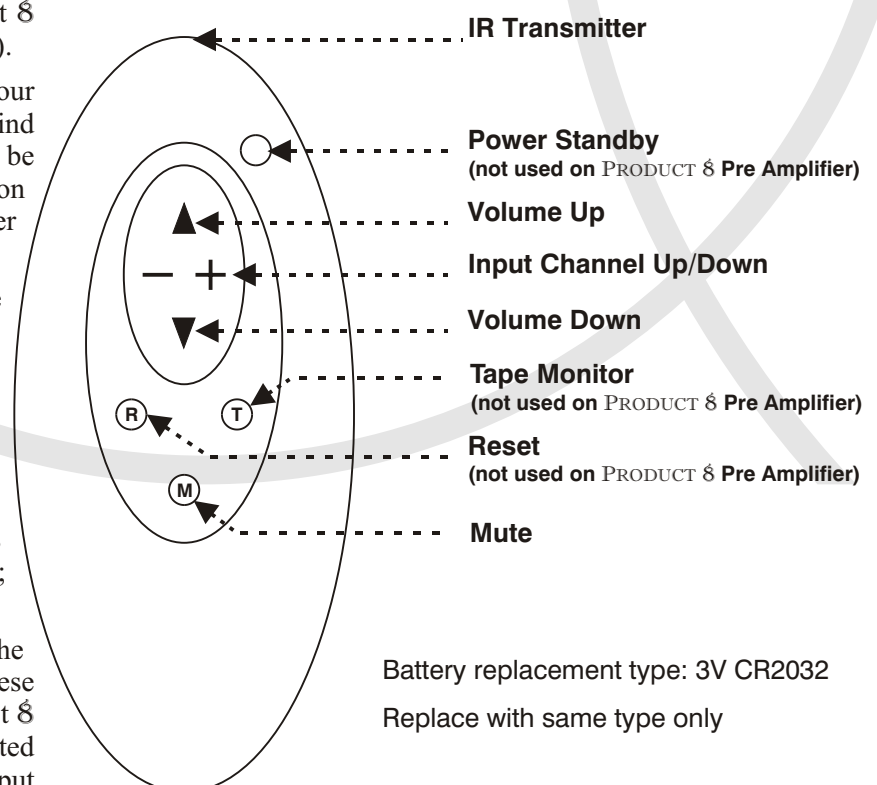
t 8
).
our
ind
be
on
er

he
ese
t 8
ted
put

IR Transmitter

Power Standby
(not used on PRODUCT 8 Pre Amplifier)

Volume Up

− +

Input Channel Up/Down

Volume Down

Tape Monitor
(not used on PRODUCT 8 Pre Amplifier)

R

T

Reset
(not used on PRODUCT 8 Pre Amplifier)

M

Mute

Battery replacement type: 3V CR2032

Replace with same type only